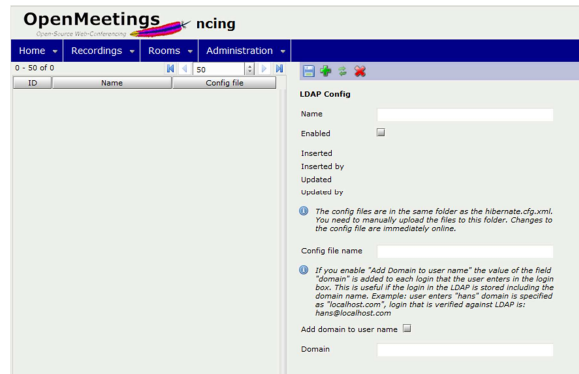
OpenMeetings ncing
Open-Source Web-Conferencing

Home Recordings Rooms Administration

0 - 50 of 0 50

| ID | Name | Config file |
|---|---|---|

LDAP Config

Name

Enabled

Inserted
Inserted by
Updated
Updated by

The config files are in the same folder as the hibernate.cfg.xml. You need to manually upload the files to this folder. Changes to the config file are immediately online.

Config file name

If you enable "Add Domain to user name" the value of the field "domain" is added to each login that the user enters in the login box. This is useful if the login in the LDAP is stored including the domain name. Example: user enters "hans" domain is specified as "localhost.com", login that is verified against LDAP is: hans@localhost.com

Add domain to user name

Domain